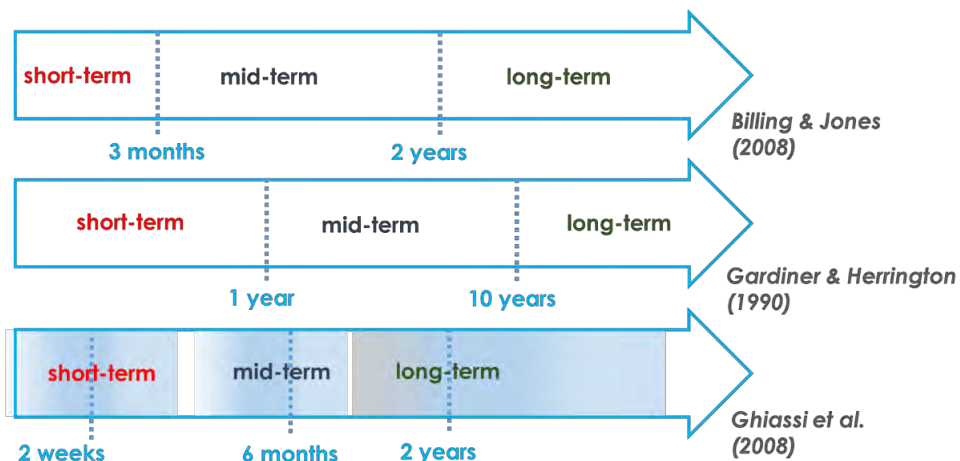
short-term
mid-term
long-term
3 months
2 years
Billing & Jones (2008)

short-term
mid-term
long-term
1 year
10 years
Gardiner & Herrington (1990)

short-term
mid-term
long-term
2 weeks
6 months
2 years
Ghiassi et al. (2008)